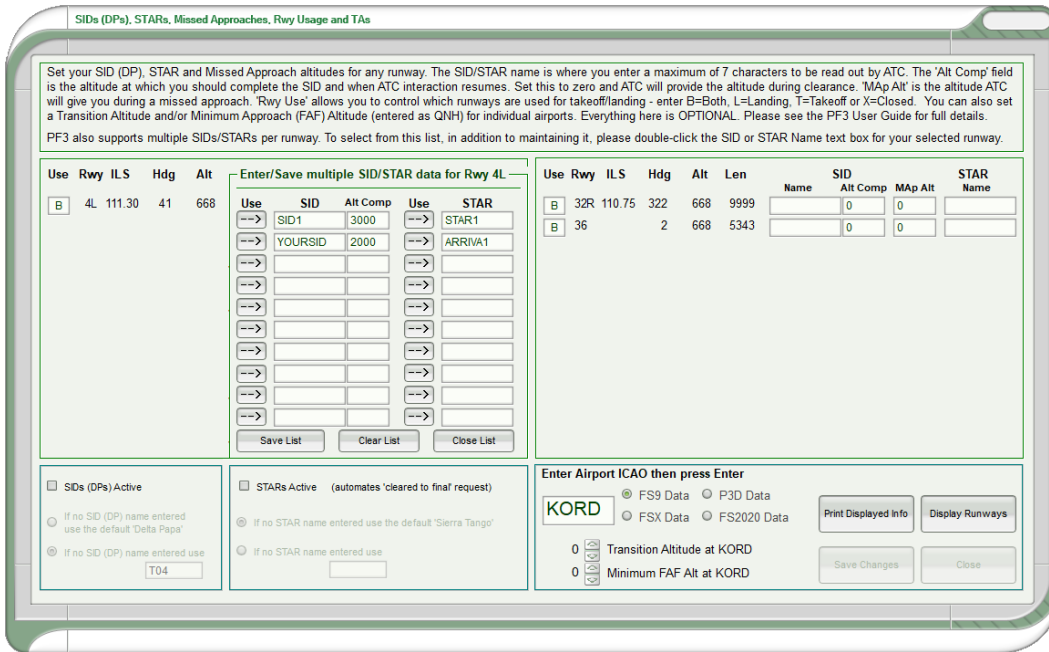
SIDs (DPs), STARs, Missed Approaches, Rwy Usage and TAs

Set your SID (DP), STAR and Missed Approach altitudes for any runway. The SID/STAR name is where you enter a maximum of 7 characters to be read out by ATC. The 'Alt Comp' field is the altitude at which you should complete the SID and when ATC interaction resumes. Set this to zero and ATC will provide the altitude during clearance. 'MAp Alt' is the altitude ATC will give you during a missed approach. 'Rwy Use' allows you to control which runways are used for takeoff/landing - enter B=Both, L=Landing, T=Takeoff or X=Closed. You can also set a Transition Altitude and/or Minimum Approach (FAF) Altitude (entered as QNH) for individual airports. Everything here is OPTIONAL. Please see the PF3 User Guide for full details.

PF3 also supports multiple SIDs/STARs per runway. To select from this list, in addition to maintaining it, please double-click the SID or STAR Name text box for your selected runway.

| Use | Rwy | ILS | Hdg | Alt |
|---|---|---|---|---|
| B | 4L | 111.30 | 41 | 668 |

Enter/Save multiple SID/STAR data for Rwy 4L

| Use | SID | Alt Comp | Use | STAR |
|---|---|---|---|---|
| --> | SID1 | 3000 | --> | STAR1 |
| --> | YOURSID | 2000 | --> | ARRIVA1 |
| --> | | | --> | |
| --> | | | --> | |
| --> | | | --> | |
| --> | | | --> | |
| --> | | | --> | |
| --> | | | --> | |
| --> | | | --> | |
| --> | | | --> | |

Save List Clear List Close List

| Use | Rwy | ILS | Hdg | Alt | Len | SID Name | Alt Comp | MAp Alt | STAR Name |
|---|---|---|---|---|---|---|---|---|---|
| B | 32R | 110.75 | 322 | 668 | 9999 | | 0 | 0 | |
| B | 36 | | 2 | 668 | 5343 | | 0 | 0 | |

SIDs (DPs) Active
If no SID (DP) name entered use the default 'Delta Papa'
If no SID (DP) name entered use
T04

STARs Active (automates 'cleared to final' request)
If no STAR name entered use the default 'Sierra Tango'
If no STAR name entered use

Enter Airport ICAO then press Enter
KORD
FS9 Data P3D Data
FSX Data FS2020 Data
Print Displayed Info Display Runways
0 Transition Altitude at KORD
0 Minimum FAF Alt at KORD
Save Changes Close